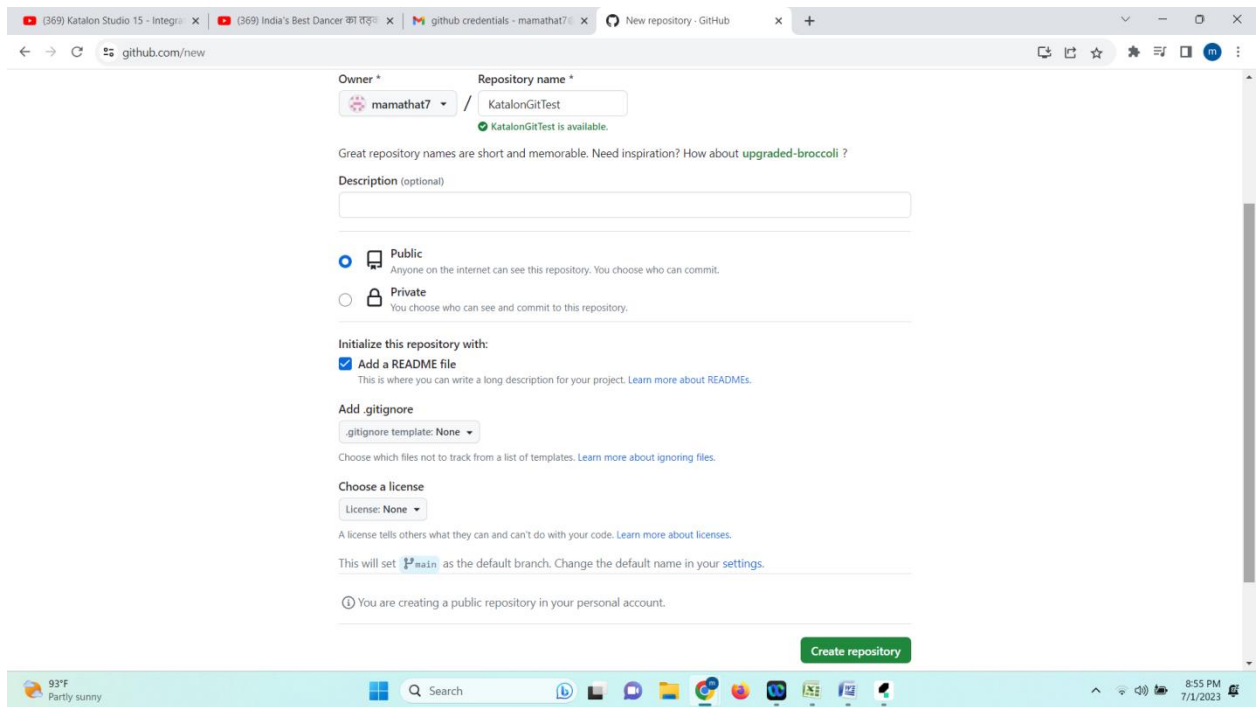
(369) Katalon Studio 15 - Integra ×
(369) India's Best Dancer का तड़ ×
github credentials - mamathat7 ×
New repository · GitHub ×
+

github.com/new

Owner *
Repository name *
mamathat7 /
KatalonGitTest
KatalonGitTest is available.

Great repository names are short and memorable. Need inspiration? How about upgraded-broccoli ?

Description (optional)

Public
Anyone on the internet can see this repository. You choose who can commit.

Private
You choose who can see and commit to this repository.

Initialize this repository with:
Add a README file
This is where you can write a long description for your project. Learn more about READMEs.

Add .gitignore
.gitignore template: None

Choose which files not to track from a list of templates. Learn more about ignoring files.

Choose a license
License: None

A license tells others what they can and can't do with your code. Learn more about licenses.

This will set main as the default branch. Change the default name in your settings.

You are creating a public repository in your personal account.

Create repository

93°F
Partly sunny
Search
8:55 PM
7/1/2023